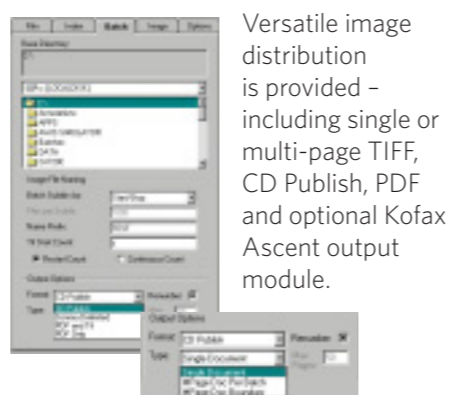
Versatile image distribution is provided – including single or multi-page TIFF, CD Publish, PDF and optional Kofax Ascent output module.

Files | Index | Batch | Image | Options

Base Directory

Image File Naming

Batch Subdirectory

Name Prefix

Output Options

Format CD Publish

Type

Output Options

Format CD Publish

Renumber

Type Single Document

Single Document

Max Pages

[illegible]